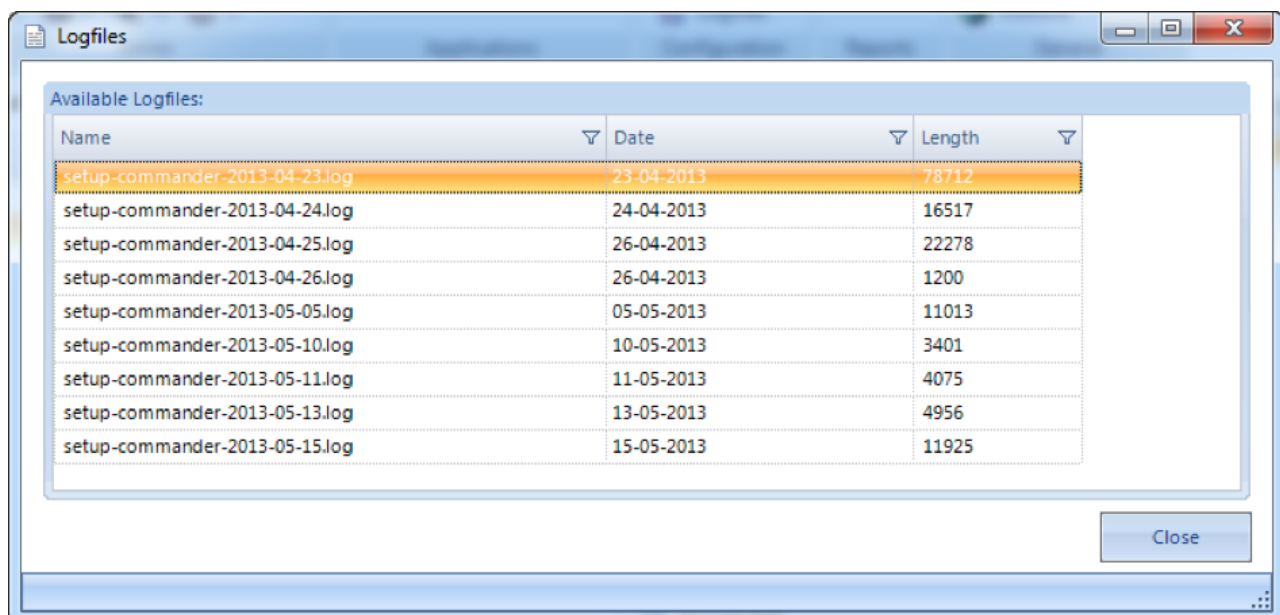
Logfiles

Available Logfiles:

| Name | Date | Length |
|---|---|---|
| setup-commander-2013-04-23.log | 23-04-2013 | 78712 |
| setup-commander-2013-04-24.log | 24-04-2013 | 16517 |
| setup-commander-2013-04-25.log | 26-04-2013 | 22278 |
| setup-commander-2013-04-26.log | 26-04-2013 | 1200 |
| setup-commander-2013-05-05.log | 05-05-2013 | 11013 |
| setup-commander-2013-05-10.log | 10-05-2013 | 3401 |
| setup-commander-2013-05-11.log | 11-05-2013 | 4075 |
| setup-commander-2013-05-13.log | 13-05-2013 | 4956 |
| setup-commander-2013-05-15.log | 15-05-2013 | 11925 |

Close